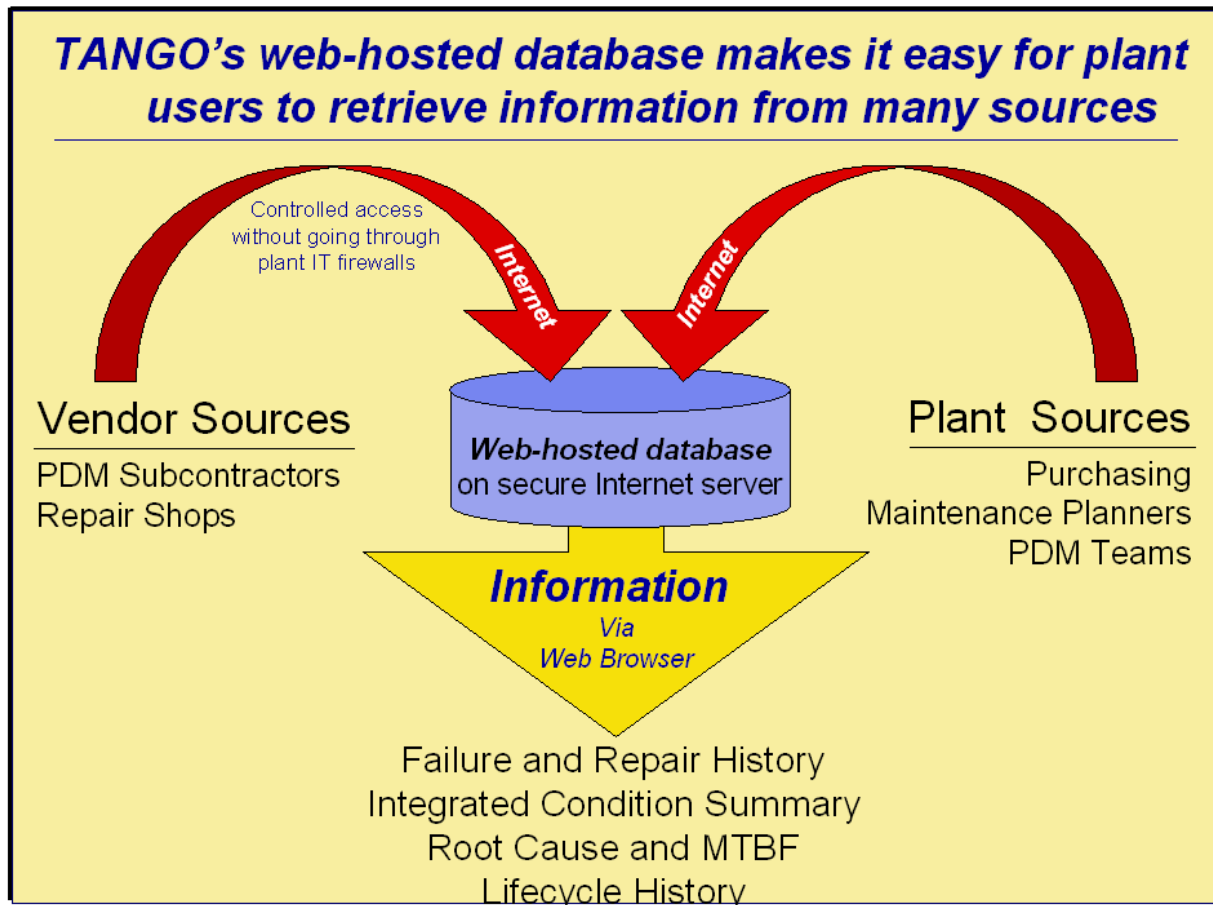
TANGO's web-hosted database makes it easy for plant users to retrieve information from many sources

Controlled access without going through plant IT firewalls

Internet

Internet

Vendor Sources

PDM Subcontractors
Repair Shops

Web-hosted database on secure Internet server

Plant Sources

Purchasing
Maintenance Planners
PDM Teams

Information
Via
Web Browser

Failure and Repair History
Integrated Condition Summary
Root Cause and MTBF
Lifecycle History